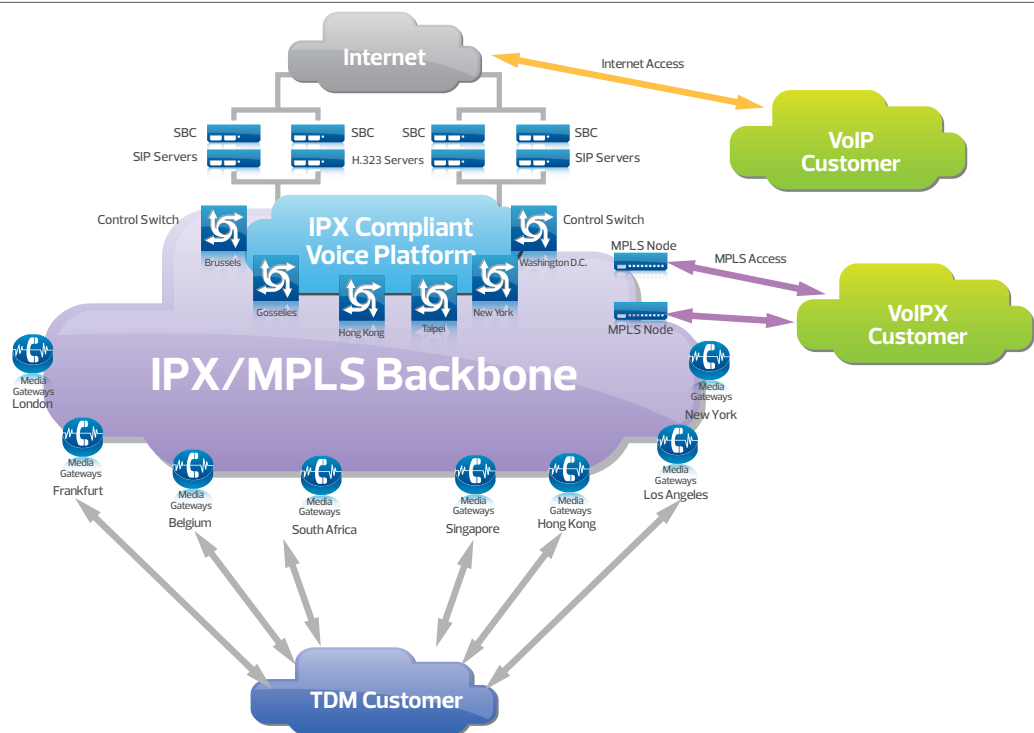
Internet

Internet Access

VoIP Customer

SBC
SIP Servers

SBC
H.323 Servers

SBC

SBC
SIP Servers

Control Switch

IPX Compliant Voice Platform

Control Switch

Brussels

Washington D.C.

MPLS Node

MPLS Access

VoIPX Customer

Gosselies

Hong Kong

Taipei

New York

MPLS Node

IPX/MPLS Backbone

Media Gateways
London

Media Gateways
New York

Media Gateways
Frankfurt

Media Gateways
Belgium

Media Gateways
South Africa

Media Gateways
Singapore

Media Gateways
Hong Kong

Media Gateways
Los Angeles

TDM Customer